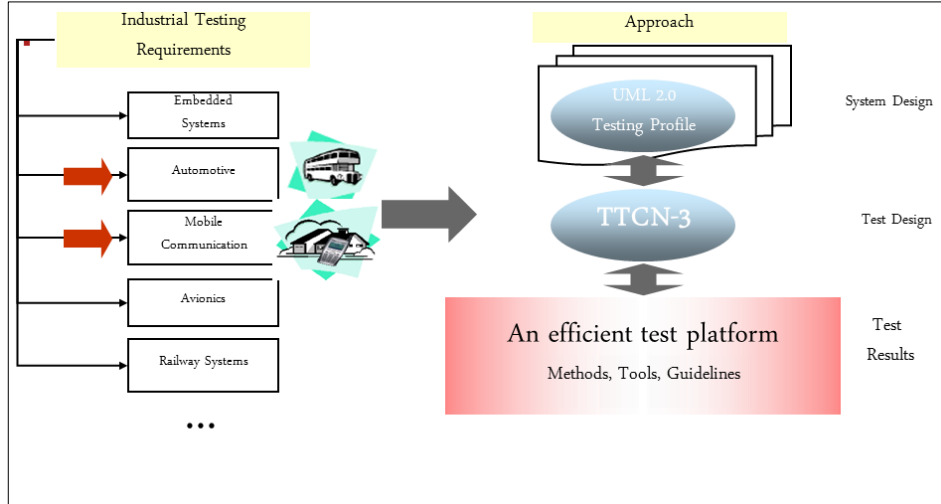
Industrial Testing Requirements

Embedded Systems

Automotive

Mobile Communication

Avionics

Railway Systems

...

Approach

UML 2.0 Testing Profile

System Design

TTCN-3

Test Design

An efficient test platform

Methods, Tools, Guidelines

Test Results